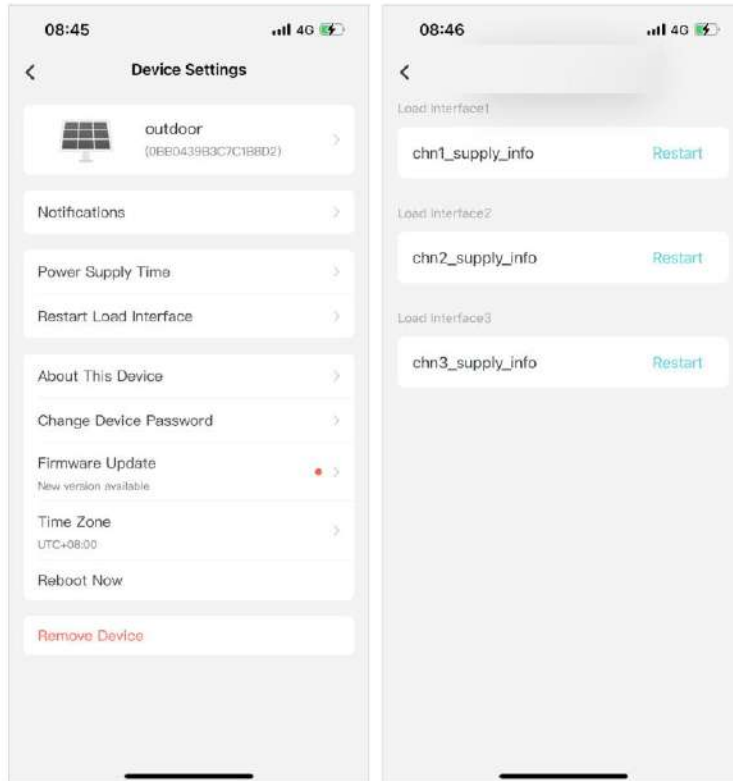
08:45

4G

<

Device Settings

outdoor
(0BB0439B3C7C1B8D2)

Notifications

Power Supply Time

Restart Load Interface

About This Device

Change Device Password

Firmware Update
New version available

Time Zone
UTC+08:00

Reboot Now

Remove Device

08:46

4G

<

Load interface1

chn1_supply_info

Restart

Load interface2

chn2_supply_info

Restart

Load interface3

chn3_supply_info

Restart